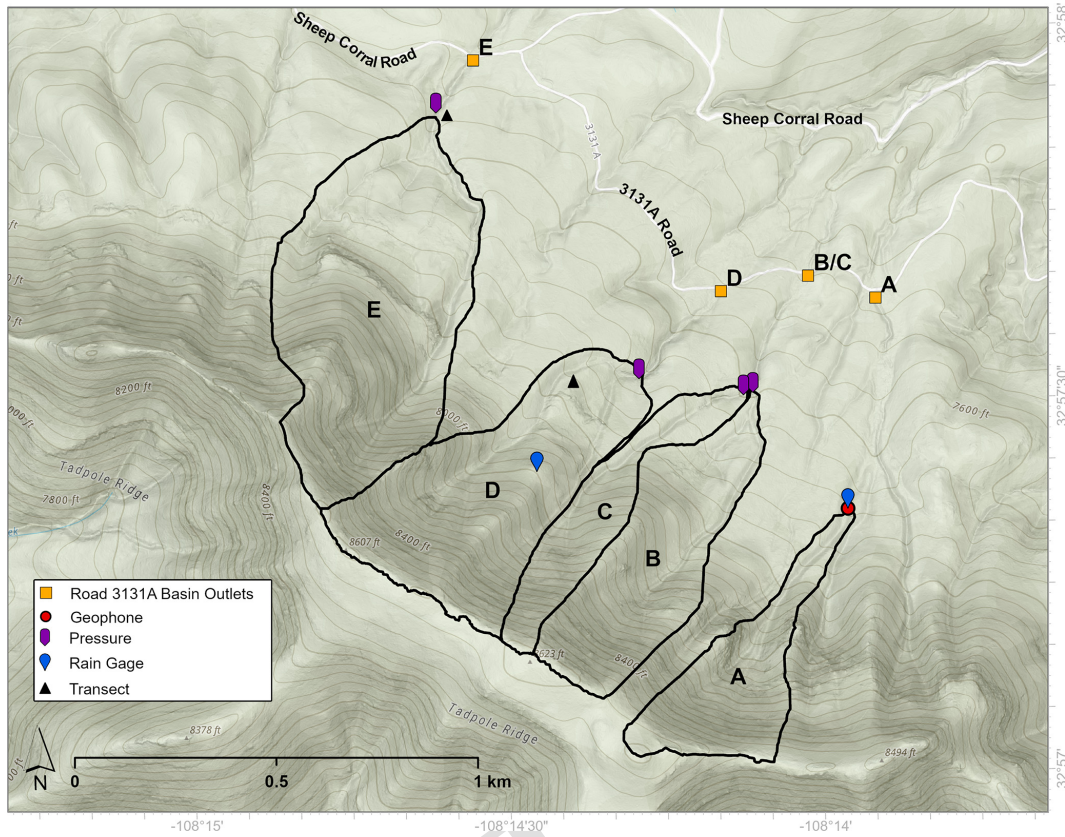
Sheep Corral Road
E
Sheep Corral Road
3131 A
3131A Road
D
B/C
A
E
8200 ft
8000 ft
7600 ft
Tadpole Ridge
7800 ft
8400 ft
D
C
B
8607 ft
8400 ft
8623 ft
8400 ft
A
Tadpole Ridge
8378 ft
8494 ft
Road 3131A Basin Outlets
Geophone
Pressure
Rain Gage
Transect
N
0
0.5
1 km
32°58'
32°57'30"
32°57'
-108°15'
-108°14'30"
-108°14'